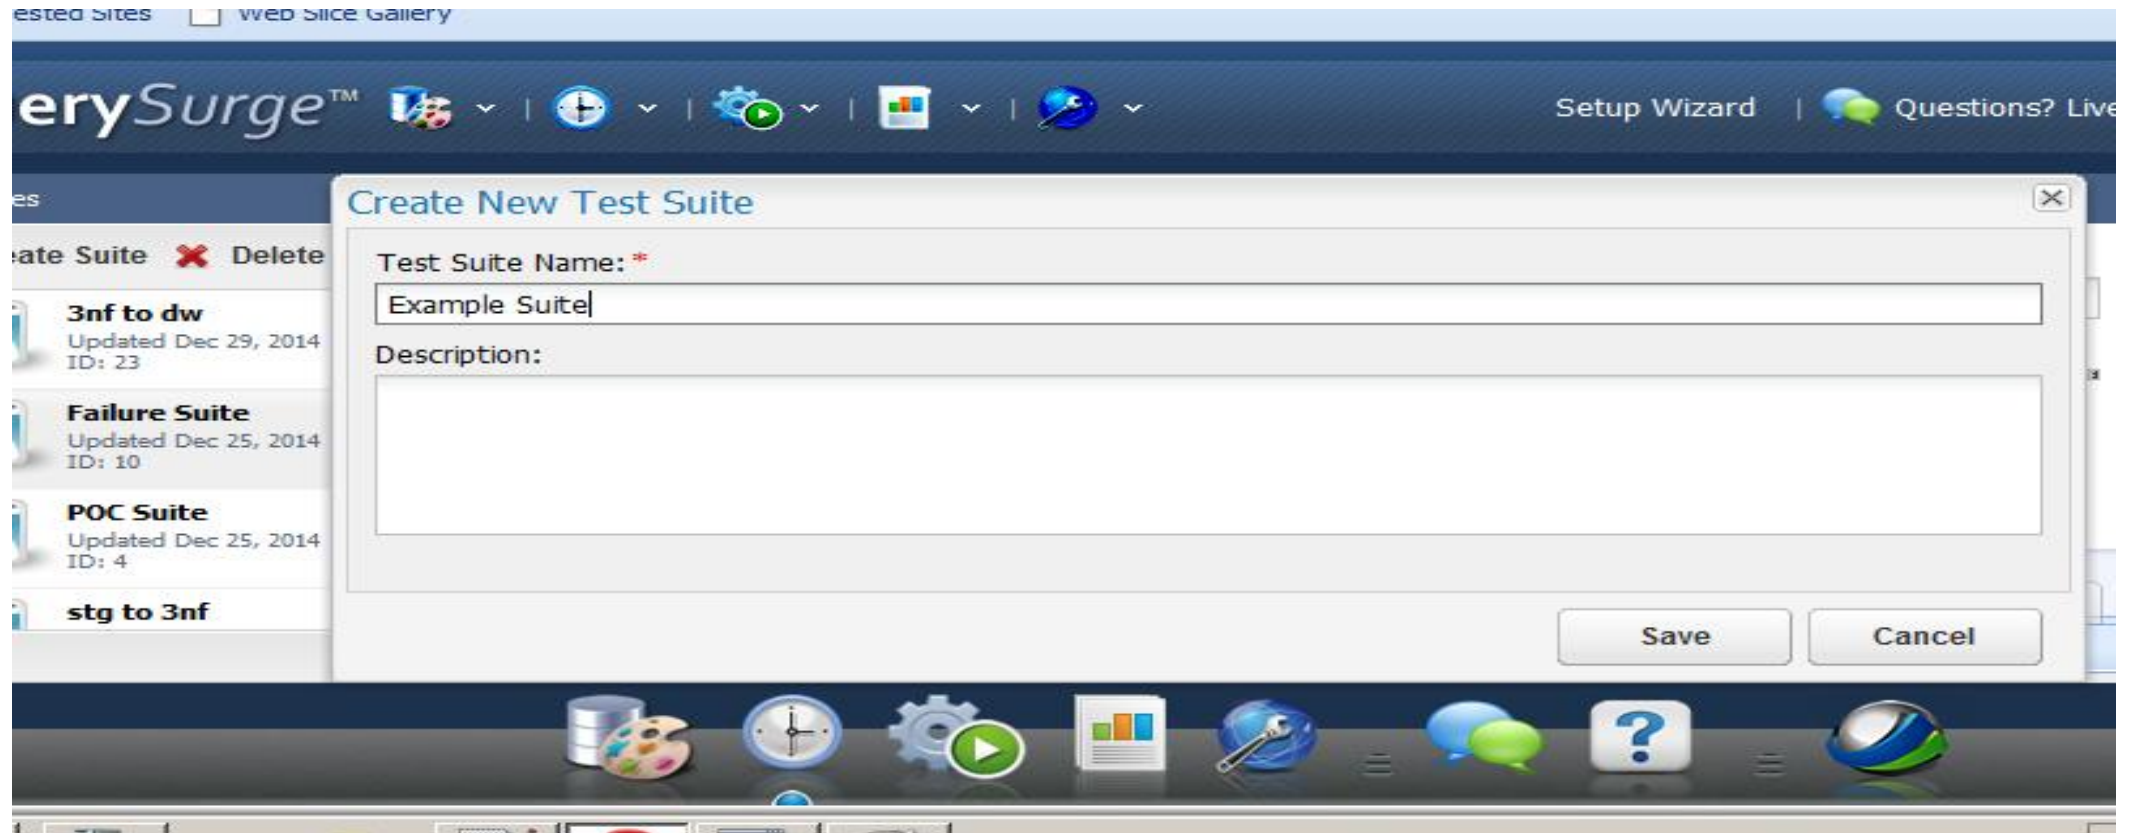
ested Sites Web Slice Gallery

erySurge™

Setup Wizard | Questions? Live

es

eate Suite Delete

3nf to dw
Updated Dec 29, 2014
ID: 23

Failure Suite
Updated Dec 25, 2014
ID: 10

POC Suite
Updated Dec 25, 2014
ID: 4

stg to 3nf

Create New Test Suite

Test Suite Name: *

Example Suite

Description:

Save

Cancel